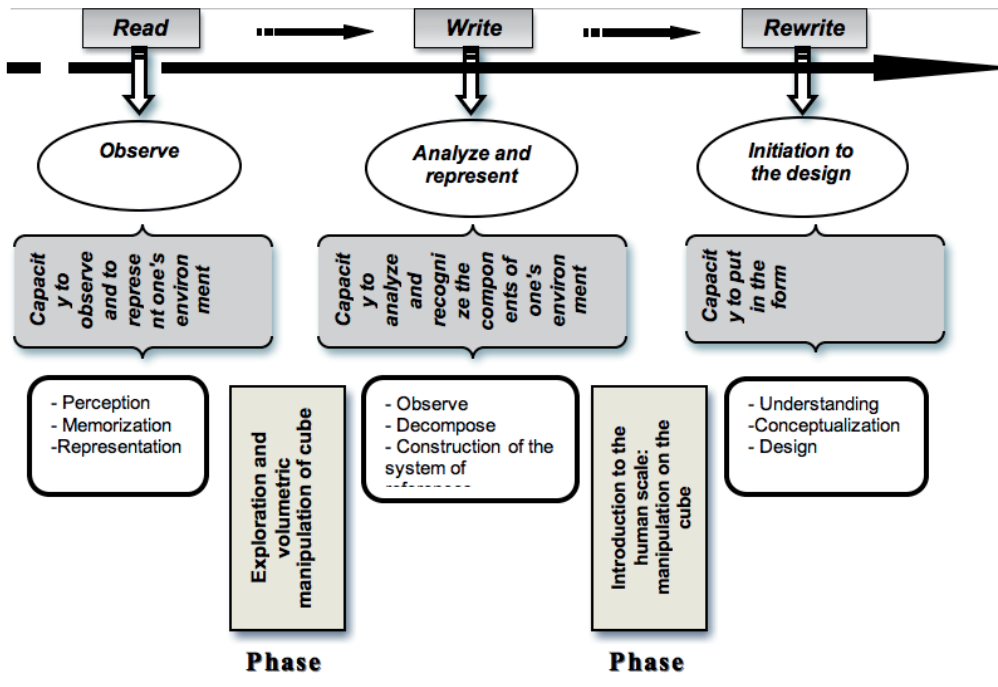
Read

Write

Rewrite

Observe

Analyze and represent

Initiation to the design

Capacity to observe and to represent one's environment

Capacity to analyze and recognize the components of one's environment

Capacity to put in the form

- Perception
- Memorization
-Representation

Exploration and volumetric manipulation of cube

Phase

- Observe
- Decompose
- Construction of the system of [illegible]

Introduction to the human scale: manipulation on the cube

Phase

- Understanding
-Conceptualization
- Design